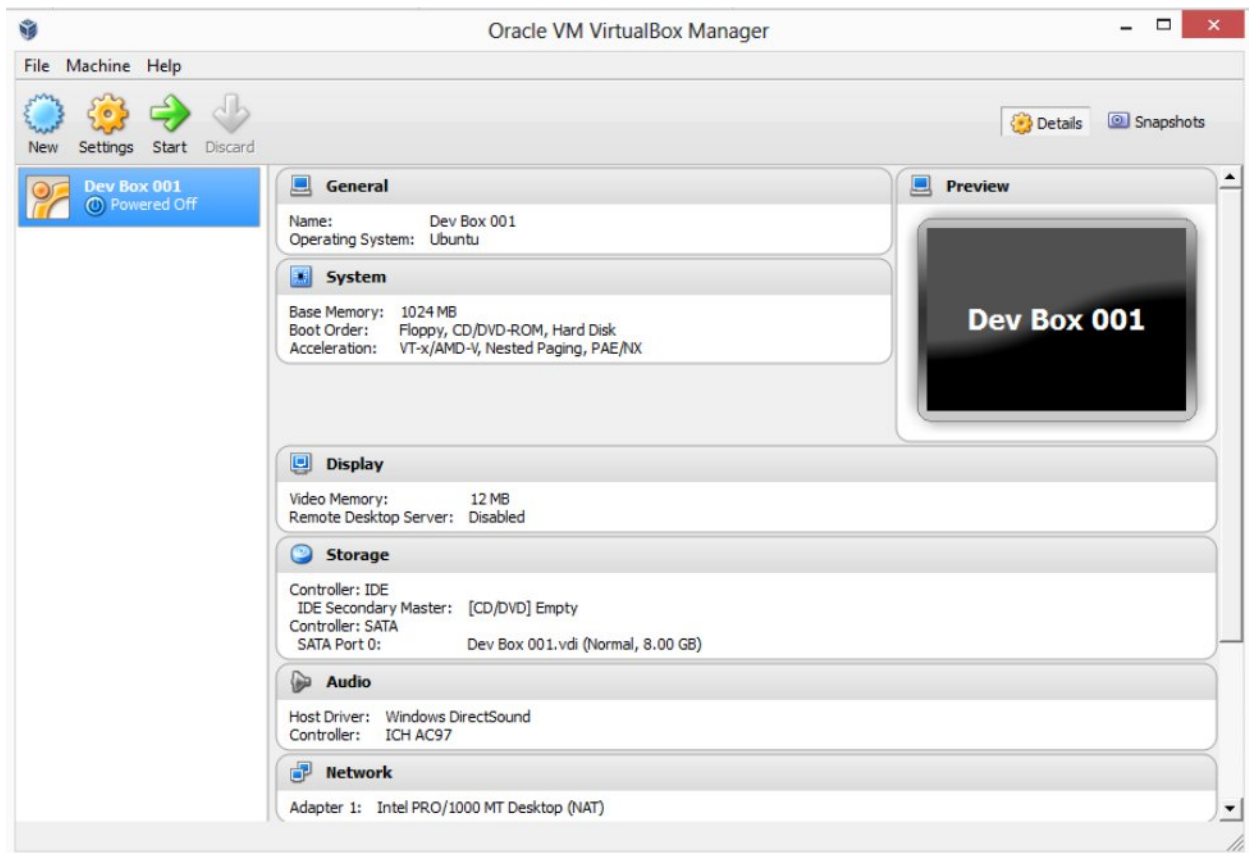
Oracle VM VirtualBox Manager

File Machine Help

New Settings Start Discard

Details Snapshots

Dev Box 001
Powered Off

General

Name: Dev Box 001
Operating System: Ubuntu

System

Base Memory: 1024 MB
Boot Order: Floppy, CD/DVD-ROM, Hard Disk
Acceleration: VT-x/AMD-V, Nested Paging, PAE/NX

Preview

Dev Box 001

Display

Video Memory: 12 MB
Remote Desktop Server: Disabled

Storage

Controller: IDE
IDE Secondary Master: [CD/DVD] Empty
Controller: SATA
SATA Port 0: Dev Box 001.vdi (Normal, 8.00 GB)

Audio

Host Driver: Windows DirectSound
Controller: ICH AC97

Network

Adapter 1: Intel PRO/1000 MT Desktop (NAT)